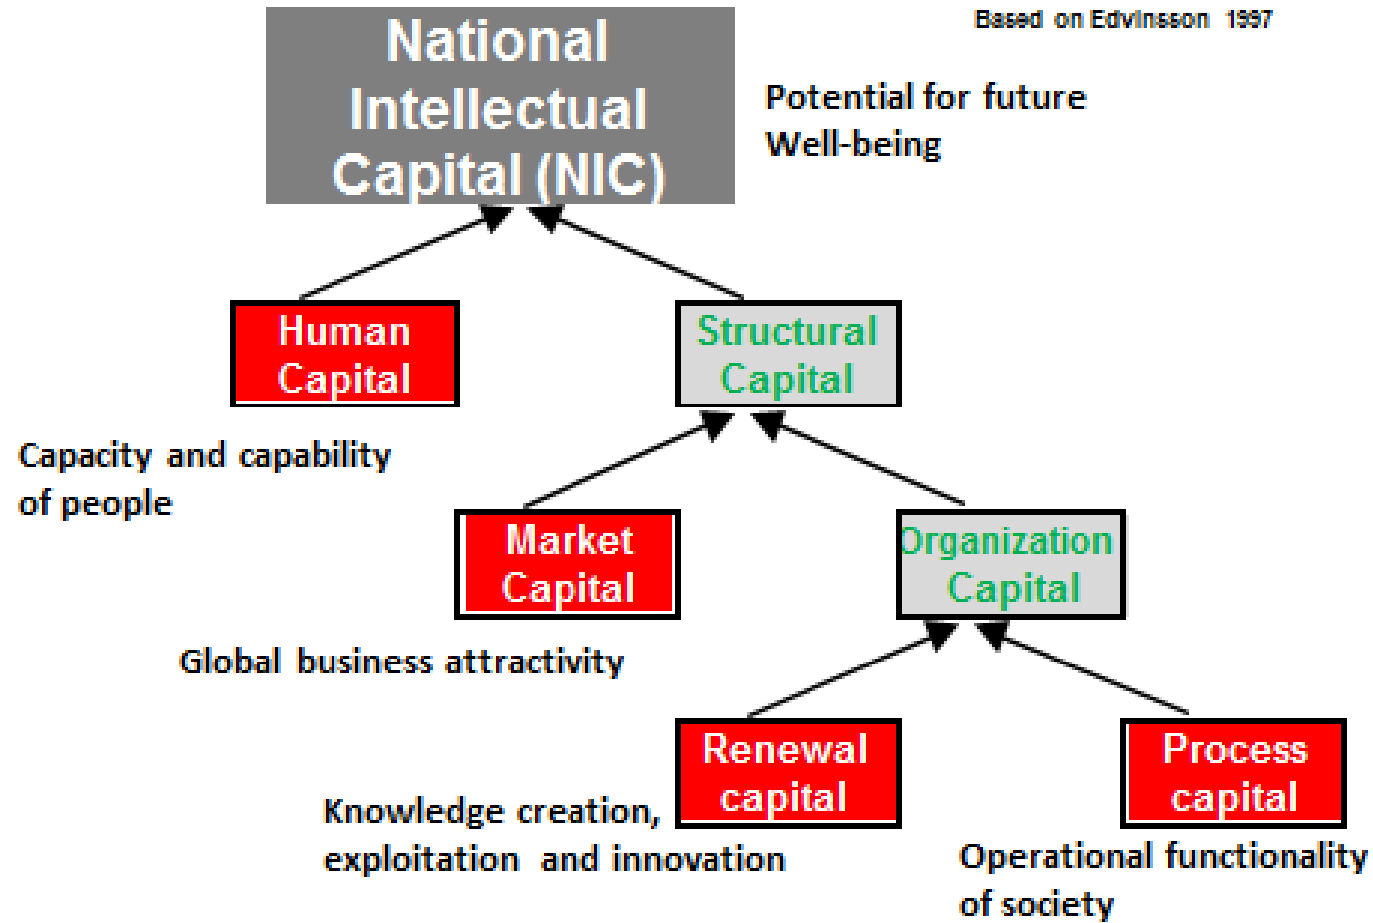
Based on Edvinsson 1997

National Intellectual Capital (NIC)

Potential for future Well-being

Human Capital

Capacity and capability of people

Structural Capital

Market Capital

Global business attractivity

Organization Capital

Renewal capital

Knowledge creation, exploitation and innovation

Process capital

Operational functionality of society